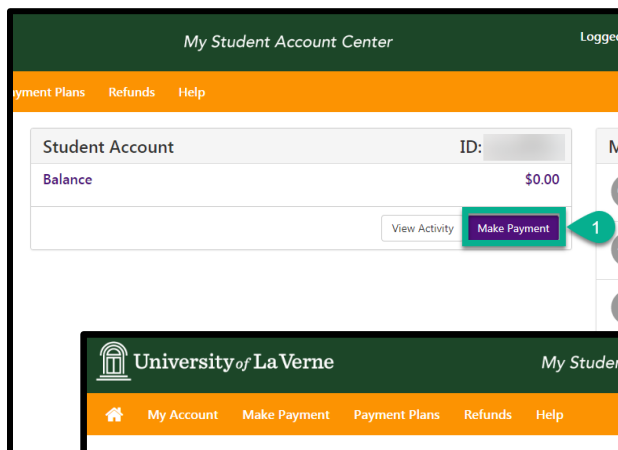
My Student Account Center

Logge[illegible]

yment Plans Refunds Help

Student Account

ID:

Balance

$0.00

View Activity

Make Payment

1

M

University of La Verne

My Studen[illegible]

My Account Make Payment Payment Plans Refunds Help